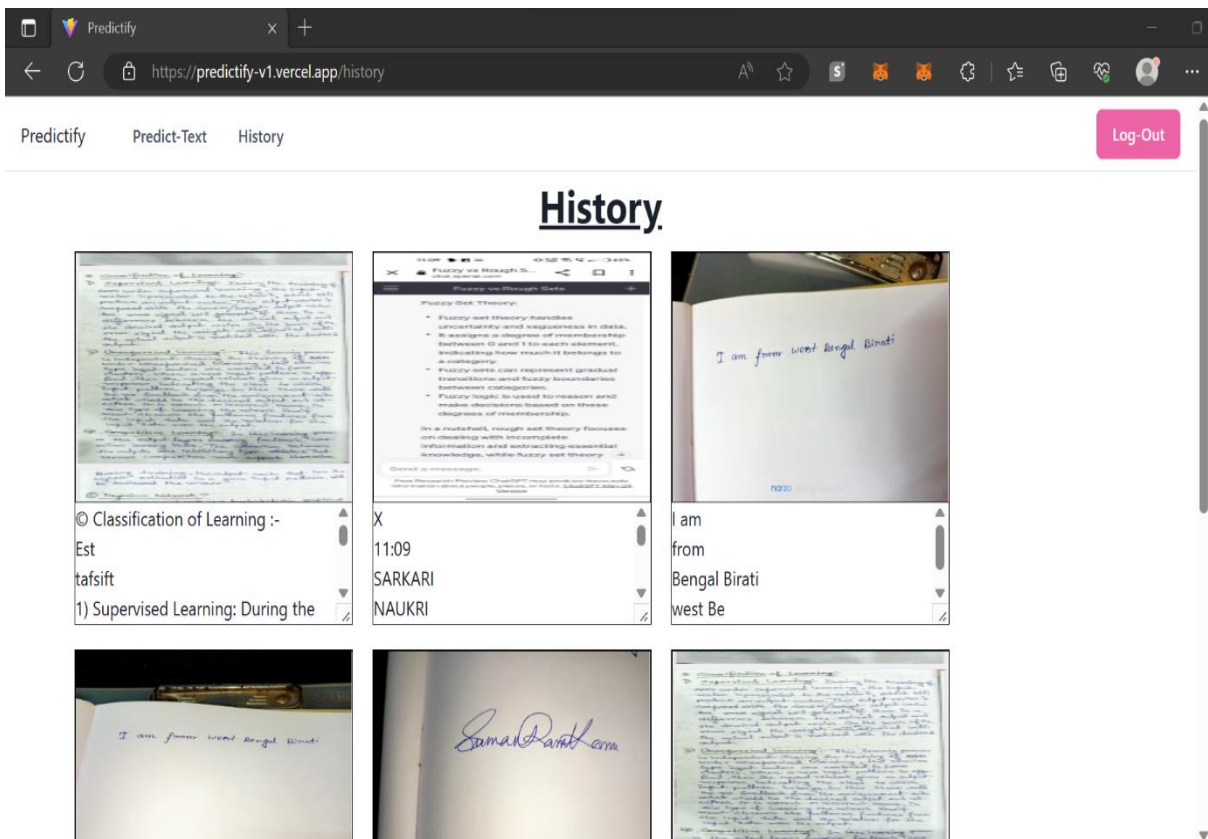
Predictify
https://predictify-v1.vercel.app/history

Predictify Predict-Text History Log-Out

History

Classification of Learning :-
Supervised Learning: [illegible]
Unsupervised Learning: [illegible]

Fuzzy vs Rough S...
Fuzzy vs Rough Sets
Fuzzy Set Theory:
• Fuzzy set theory handles uncertainty and vagueness in data.
• It assigns a degree of membership between 0 and 1 to each element, indicating how much it belongs to a category.
• Fuzzy sets can represent gradual transitions and fuzzy boundaries between categories.
• Fuzzy logic is used to reason and make decisions based on these degrees of membership.
In a nutshell, rough set theory focuses on dealing with incomplete information and extracting essential knowledge, while fuzzy set theory
Send a message.

I am from west Bengal Birati

narzo

© Classification of Learning :-
Est
tafsift
1) Supervised Learning: During the

X
11:09
SARKARI
NAUKRI

I am
from
Bengal Birati
west Be

I am from west Bengal Birati

SamarKantKarm

Classification of Learning
Supervised Learning: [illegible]
Unsupervised Learning: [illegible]